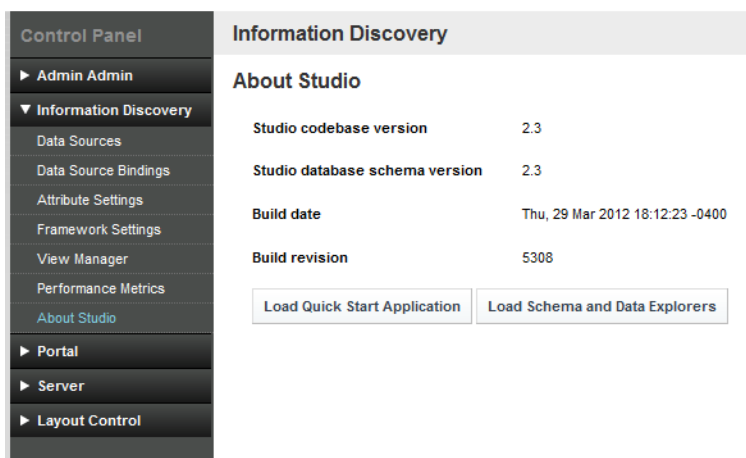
Control Panel

▶ Admin Admin

▼ Information Discovery

Data Sources

Data Source Bindings

Attribute Settings

Framework Settings

View Manager

Performance Metrics

About Studio

▶ Portal

▶ Server

▶ Layout Control

Information Discovery

About Studio

| | |
|---|---|
| Studio codebase version | 2.3 |
| Studio database schema version | 2.3 |
| Build date | Thu, 29 Mar 2012 18:12:23 -0400 |
| Build revision | 5308 |

Load Quick Start Application

Load Schema and Data Explorers